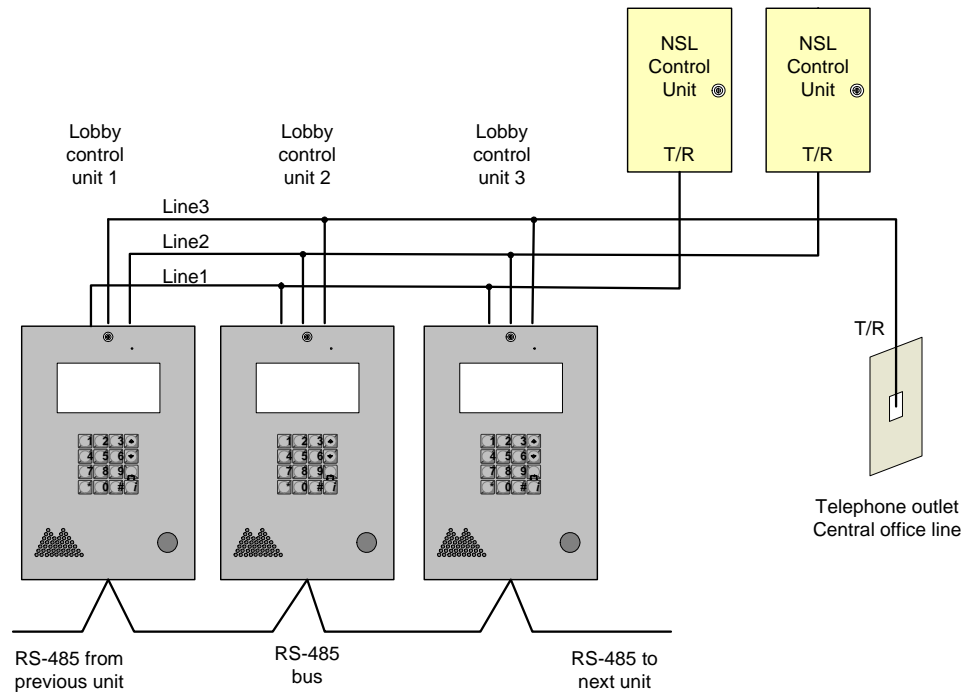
NSL Control Unit
T/R

NSL Control Unit
T/R

Lobby control unit 1

Lobby control unit 2

Lobby control unit 3

Line3
Line2
Line1

1 2 3
4 5 6
7 8 9
\* 0 #

1 2 3
4 5 6
7 8 9
\* 0 #

1 2 3
4 5 6
7 8 9
\* 0 #

T/R

Telephone outlet
Central office line

RS-485 from previous unit

RS-485 bus

RS-485 to next unit